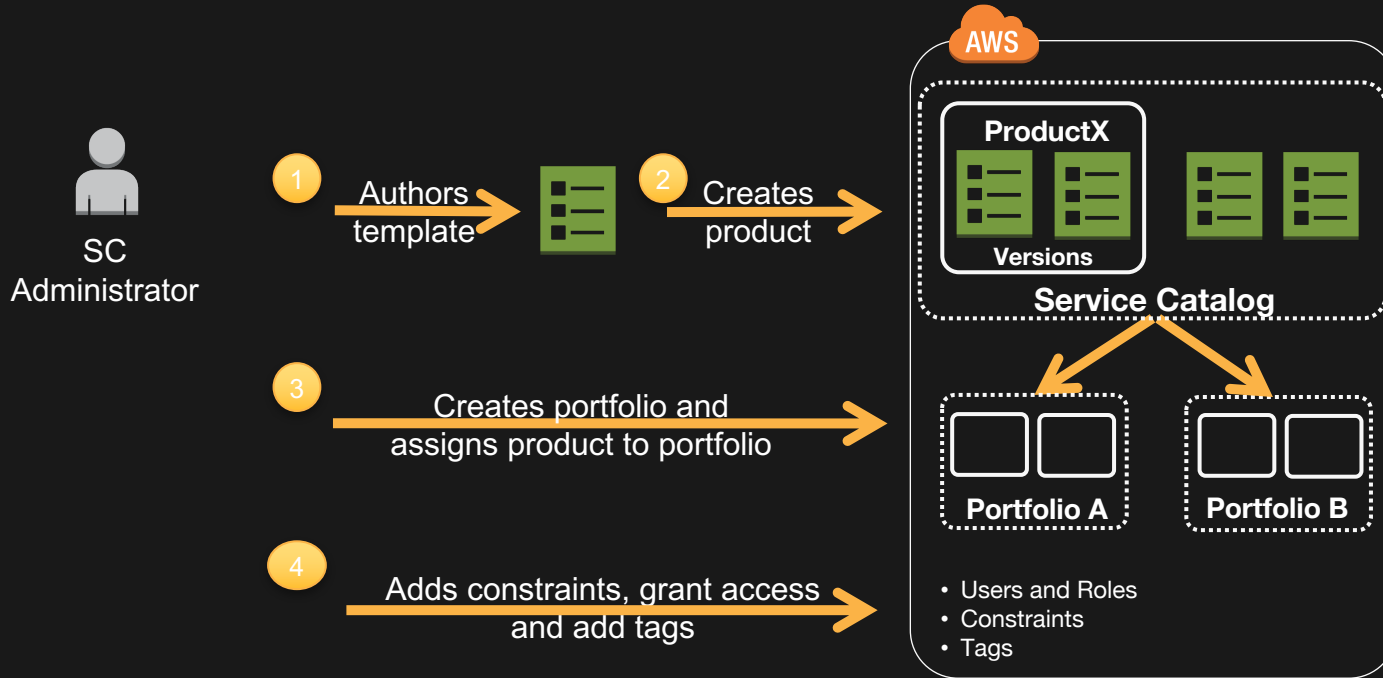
SC Administrator

1 Authors template

2 Creates product

AWS

ProductX

Versions

Service Catalog

3 Creates portfolio and assigns product to portfolio

Portfolio A

Portfolio B

4 Adds constraints, grant access and add tags

• Users and Roles
• Constraints
• Tags